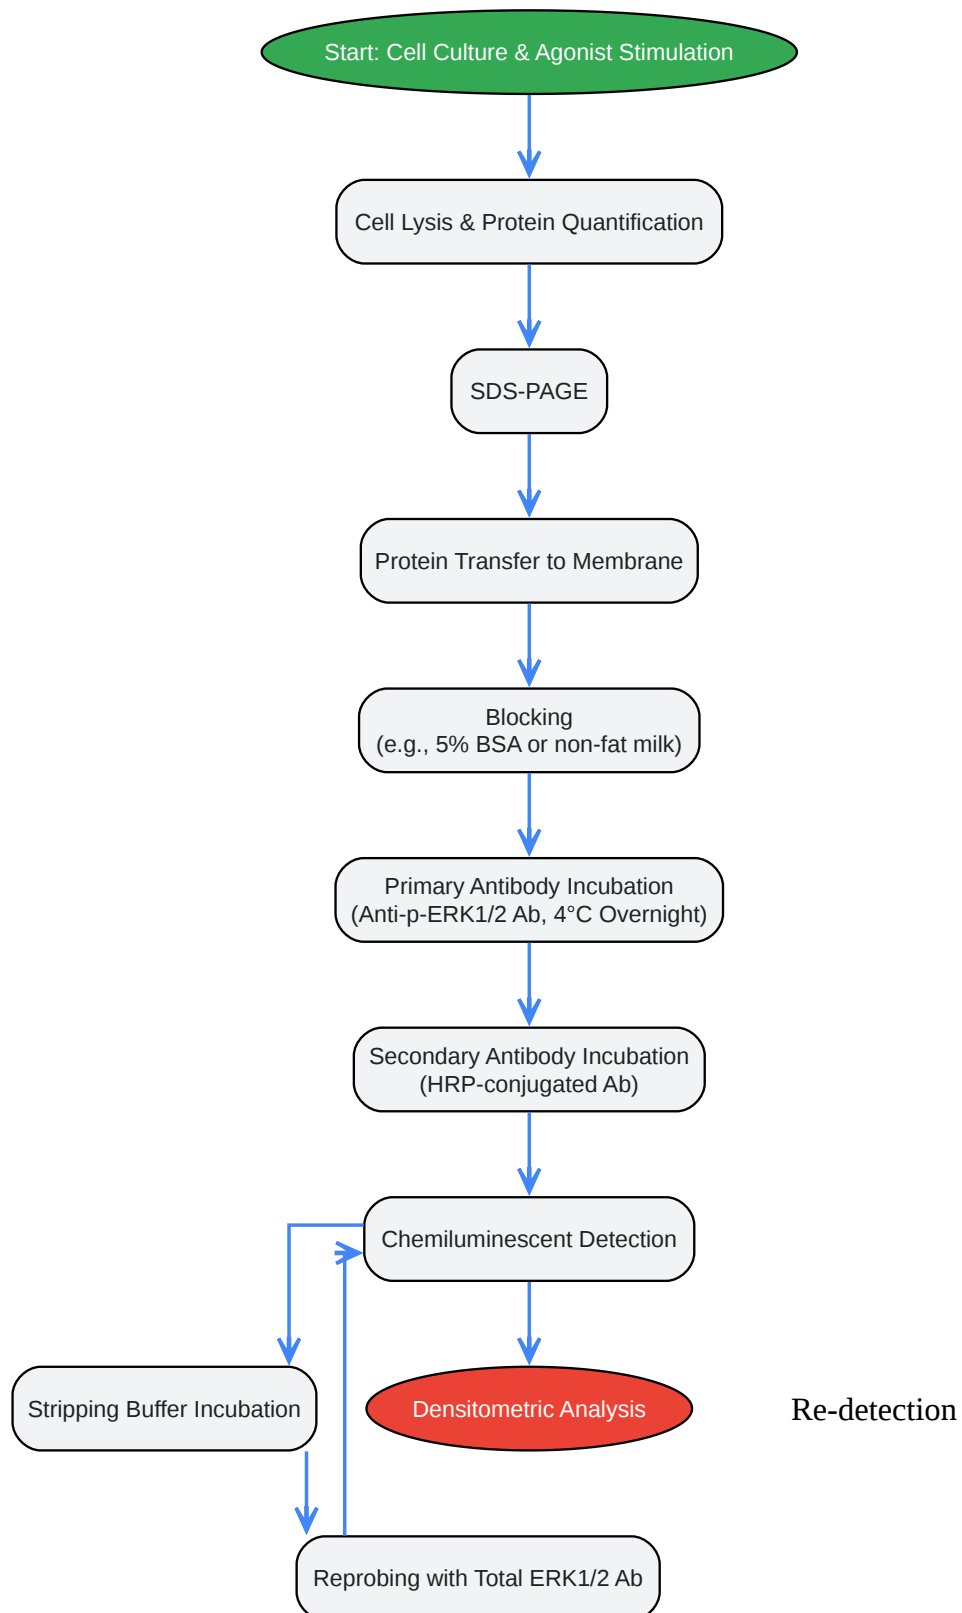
Start: Cell Culture & Agonist Stimulation

Cell Lysis & Protein Quantification

SDS-PAGE

Protein Transfer to Membrane

Blocking
(e.g., 5% BSA or non-fat milk)

Primary Antibody Incubation
(Anti-p-ERK1/2 Ab, 4°C Overnight)

Secondary Antibody Incubation
(HRP-conjugated Ab)

Chemiluminescent Detection

Stripping Buffer Incubation

Densitometric Analysis

Re-detection

Reprobing with Total ERK1/2 Ab